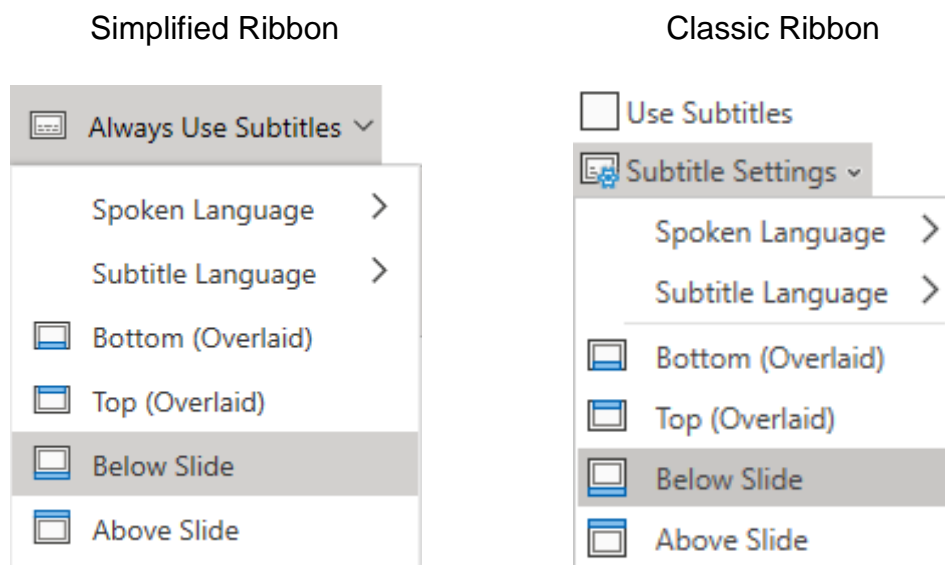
Simplified Ribbon

Always Use Subtitles

Spoken Language

Subtitle Language

Bottom (Overlaid)

Top (Overlaid)

Below Slide

Above Slide

Classic Ribbon

Use Subtitles

Subtitle Settings

Spoken Language

Subtitle Language

Bottom (Overlaid)

Top (Overlaid)

Below Slide

Above Slide